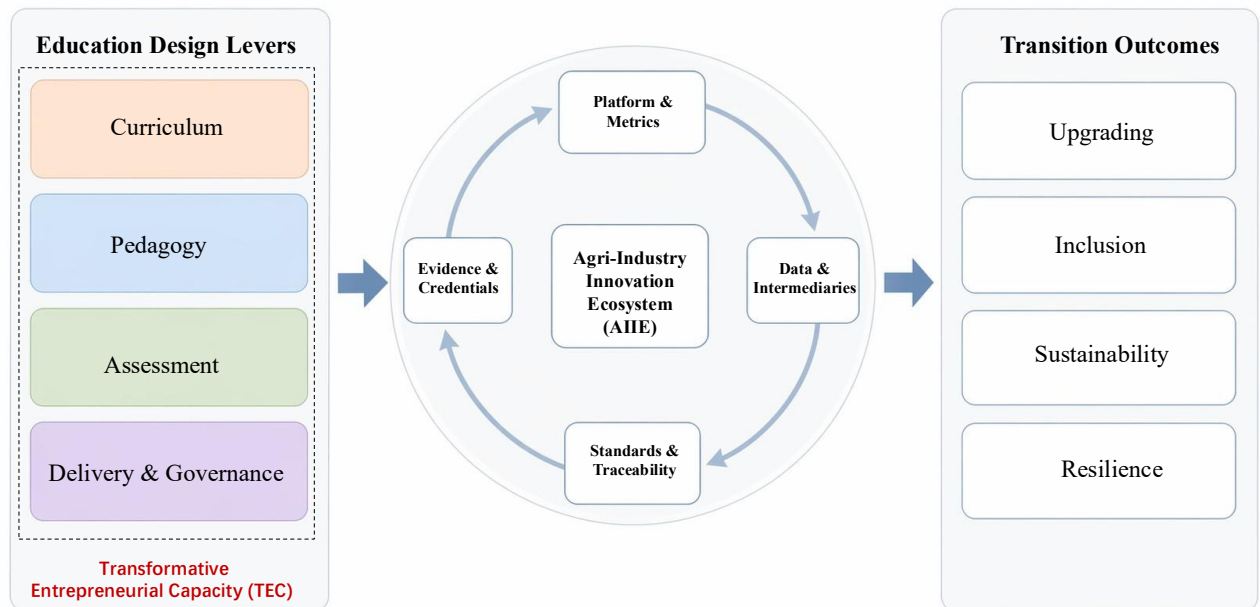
Education Design Levers

Curriculum

Pedagogy

Assessment

Delivery & Governance

Transformative Entrepreneurial Capacity (TEC)

Platform & Metrics

Evidence & Credentials

Agri-Industry Innovation Ecosystem (AIIE)

Data & Intermediaries

Standards & Traceability

Transition Outcomes

Upgrading

Inclusion

Sustainability

Resilience